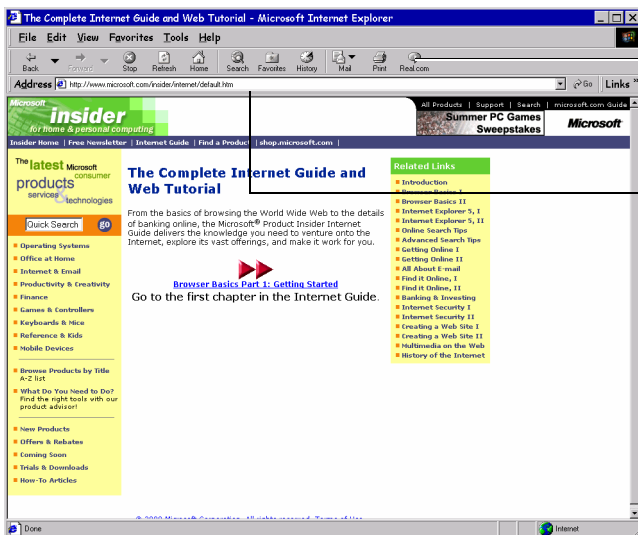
The Complete Internet Guide and Web Tutorial - Microsoft Internet Explorer

File Edit View Favorites Tools Help

Back Forward Stop Refresh Home Search Favorites History Mail Print Real.com

Address http://www.microsoft.com/insider/internet/default.htm Go Links

Microsoft insider for home & personal computing

All Products | Support | Search | microsoft.com Guide

Summer PC Games Sweepstakes

Microsoft

Insider Home | Free Newsletter | Internet Guide | Find a Product | shop.microsoft.com |

The latest Microsoft consumer products services & technologies

Quick Search go

Operating Systems
Office at Home
Internet & Email
Productivity & Creativity
Finance
Games & Controllers
Keyboards & Mice
Reference & Kids
Mobile Devices

Browse Products by Title A-Z list

What Do You Need to Do? Find the right tools with our product advisor!

New Products
Offers & Rebates
Coming Soon
Trials & Downloads
How-To Articles

The Complete Internet Guide and Web Tutorial

From the basics of browsing the World Wide Web to the details of banking online, the Microsoft® Product Insider Internet Guide delivers the knowledge you need to venture onto the Internet, explore its vast offerings, and make it work for you.

Browser Basics Part 1: Getting Started
Go to the first chapter in the Internet Guide.

Related Links
Introduction
Browser Basics I
Browser Basics II
Internet Explorer 5, I
Internet Explorer 5, II
Online Search Tips
Advanced Search Tips
Getting Online I
Getting Online II
All About E-mail
Find it Online, I
Find it Online, II
Banking & Investing
Internet Security I
Internet Security II
Creating a Web Site I
Creating a Web Site II
Multimedia on the Web
History of the Internet

© 2000 Microsoft Corporation. All rights reserved. Terms of Use.

Done

Internet